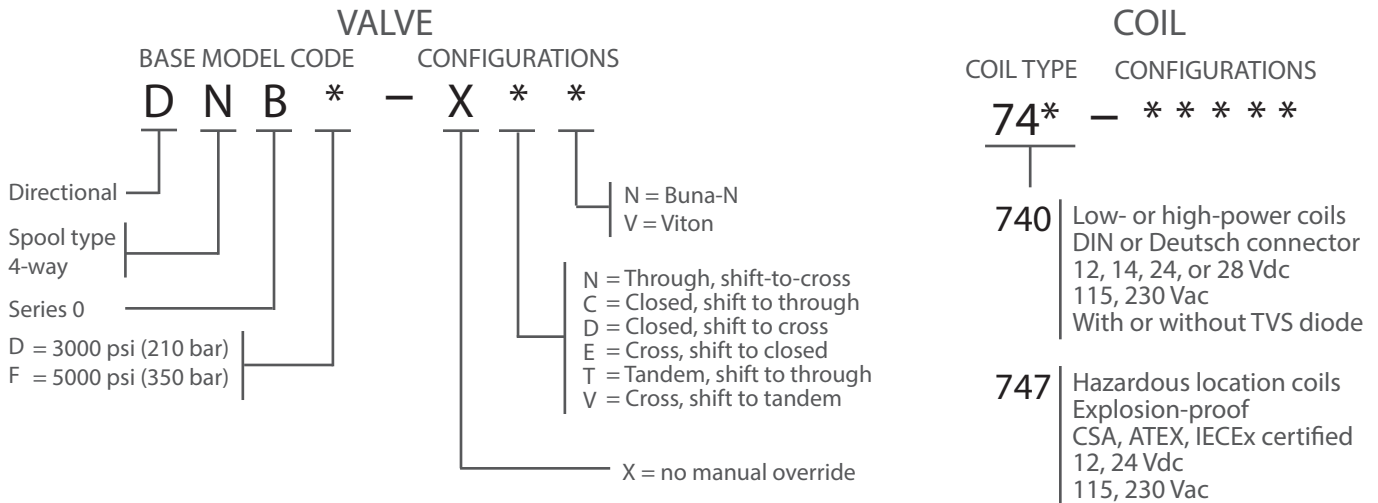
VALVE

BASE MODEL CODE CONFIGURATIONS

D N B * – X * *

Directional

Spool type 4-way

Series 0

D = 3000 psi (210 bar)
F = 5000 psi (350 bar)

N = Buna-N
V = Viton

N = Through, shift-to-cross
C = Closed, shift to through
D = Closed, shift to cross
E = Cross, shift to closed
T = Tandem, shift to through
V = Cross, shift to tandem

X = no manual override

COIL

COIL TYPE CONFIGURATIONS

74* – * * * * *

740 Low- or high-power coils
DIN or Deutsch connector
12, 14, 24, or 28 Vdc
115, 230 Vac
With or without TVS diode

747 Hazardous location coils
Explosion-proof
CSA, ATEX, IECEx certified
12, 24 Vdc
115, 230 Vac